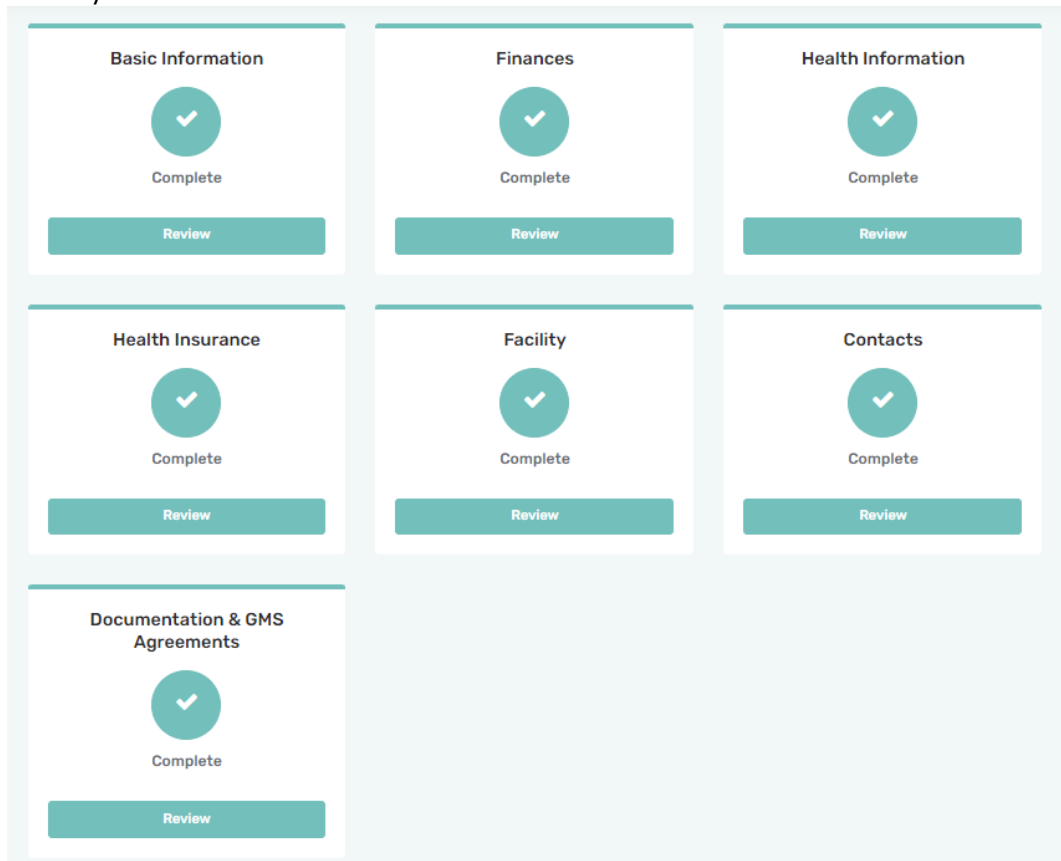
Basic Information

Complete

Review

Finances

Complete

Review

Health Information

Complete

Review

Health Insurance

Complete

Review

Facility

Complete

Review

Contacts

Complete

Review

Documentation & GMS Agreements

Complete

Review